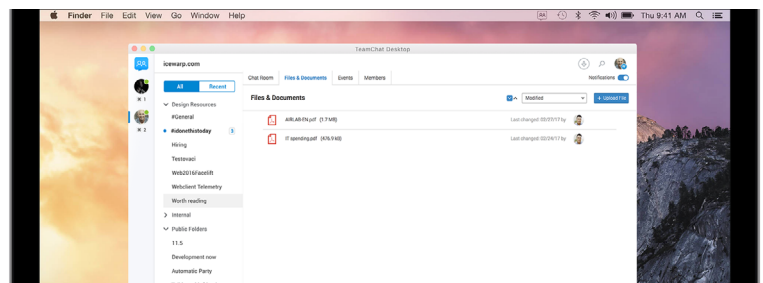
Finder File Edit View Go Window Help

Thu 9:41 AM

TeamChat Desktop

icewarp.com

All Recent

× 1

× 2

Design Resources

#General

#idonethistoday 3

Hiring

Testovaci

Web2016Facelift

Webclient Telemetry

Worth reading

Internal

Public Folders

11.5

Development now

Automatic Party

Chat Room Files & Documents Events Members

Notifications

Files & Documents

Modified

+ Upload File

AIRLAR-FN.pdf (1.7 MB) Last changed: 03/01/17 by

IT spending.pdf (476.9 kB) Last changed: 02/24/17 by